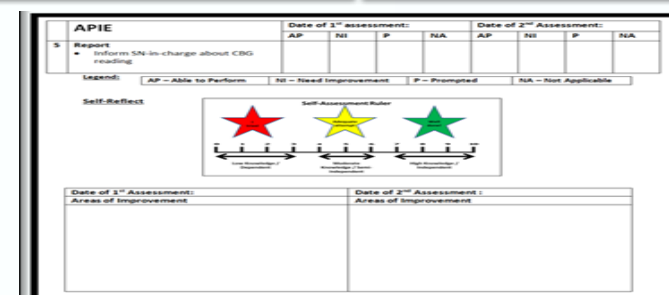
| | APIE | Date of 1st assessment: | | | | Date of 2nd Assessment: | | | |
|---|---|---|---|---|---|---|---|---|---|
| | | AP | NI | P | NA | AP | NI | P | NA |
| 5 | Report<br>• Inform SN-in-charge about CBG reading | | | | | | | | |

Legend: AP – Able to Perform | NI – Need Improvement | P – Prompted | NA – Not Applicable

Self-Reflect

Self-Assessment Ruler

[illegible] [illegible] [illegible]

Low Knowledge / Dependent | Moderate Knowledge / Semi Independent | High Knowledge / Independent

| Date of 1st Assessment: | Date of 2nd Assessment : |
|---|---|
| Areas of Improvement | Areas of Improvement |
| | |